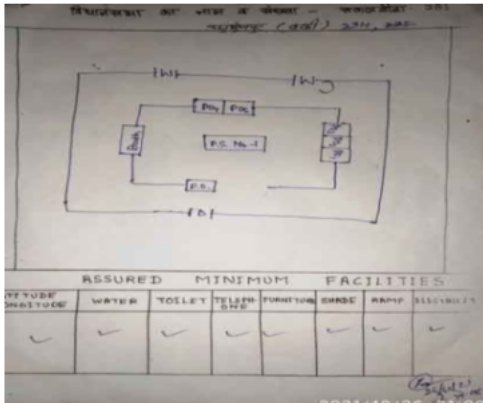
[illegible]

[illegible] (कर्नी) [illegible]

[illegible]

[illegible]

PO1 PO2

P.S. No.-1

P.S.

ASSURED MINIMUM FACILITIES

| LATITUDE LONGITUDE | WATER | TOILET | TELEPHONE | FURNITURE | SHADE | RAMP | ELECTRICITY |
|---|---|---|---|---|---|---|---|
| ✓ | ✓ | ✓ | ✓ | ✓ | ✓ | ✓ | ✓ |

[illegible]